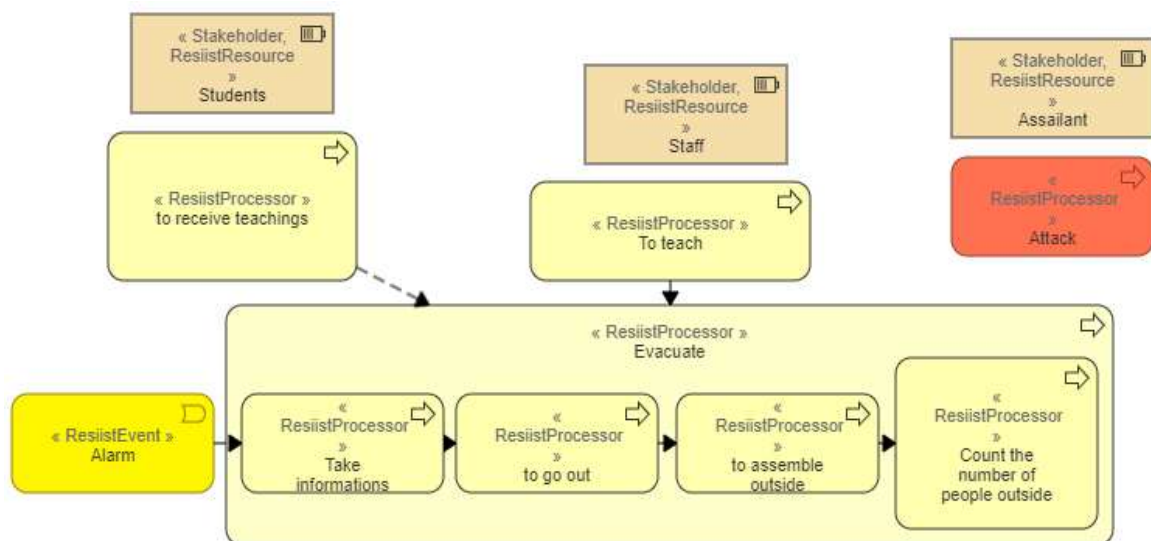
« Stakeholder, ResiistResource » Students

« ResiistProcessor » to receive teachings

« Stakeholder, ResiistResource » Staff

« ResiistProcessor » To teach

« Stakeholder, ResiistResource » Assailant

« ResiistProcessor » Attack

« ResiistProcessor » Evacuate

« ResiistEvent » Alarm

« ResiistProcessor » Take informations

« ResiistProcessor » to go out

« ResiistProcessor » to assemble outside

« ResiistProcessor » Count the number of people outside